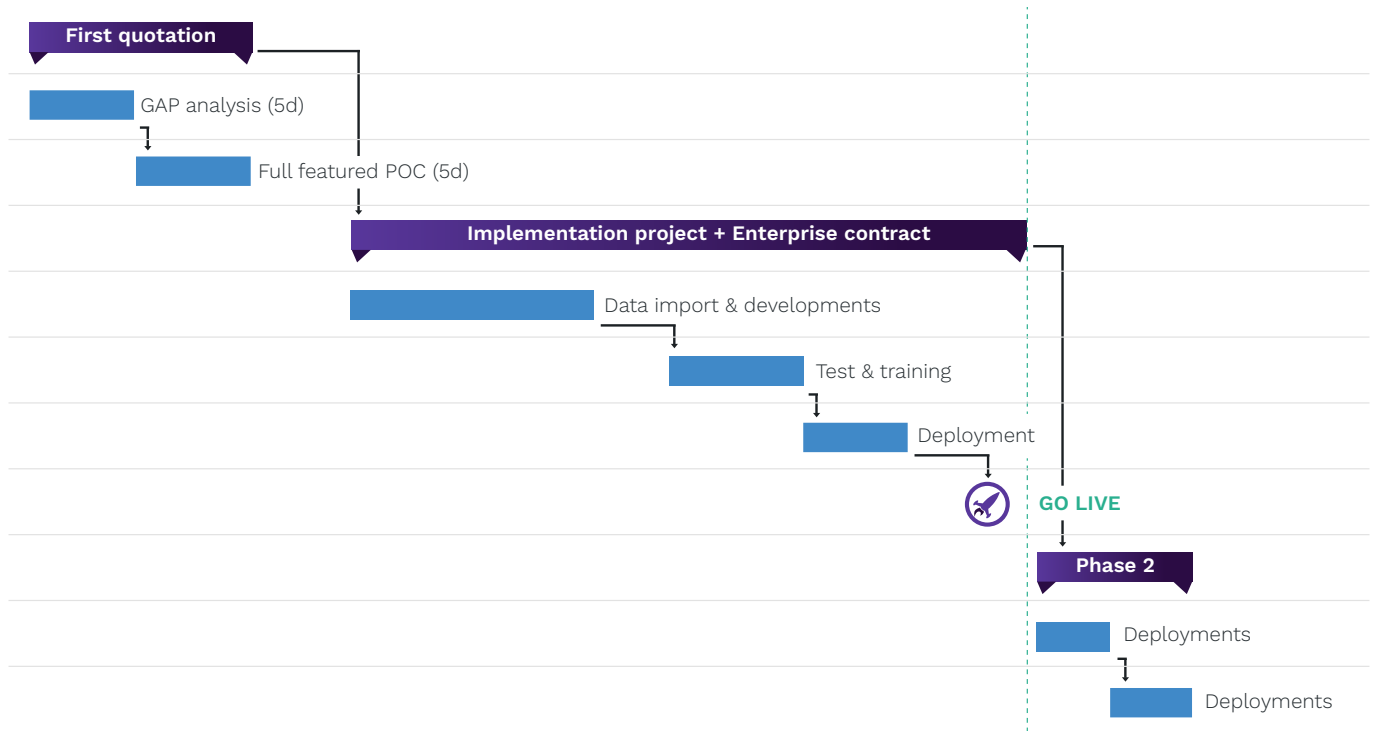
First quotation

GAP analysis (5d)

Full featured POC (5d)

Implementation project + Enterprise contract

Data import & developments

Test & training

Deployment

GO LIVE

Phase 2

Deployments

Deployments